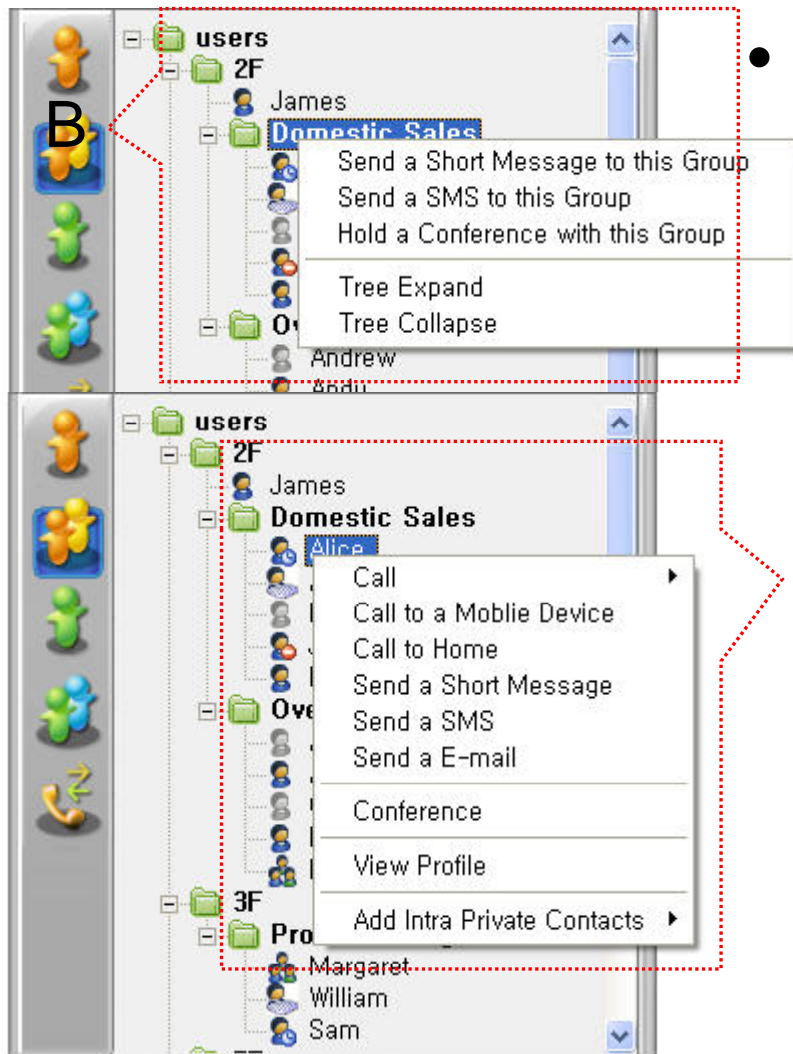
•

B

users
2F
James
Domestic Sales
Send a Short Message to this Group
Send a SMS to this Group
Hold a Conference with this Group
Tree Expand
Tree Collapse
Ov
Andrew
Andy

users
2F
James
Domestic Sales
Alice
Call
Call to a Moblie Device
Call to Home
Send a Short Message
Send a SMS
Send a E-mail
Conference
View Profile
Add Intra Private Contacts
Ove
3F
Pro
Margaret
William
Sam